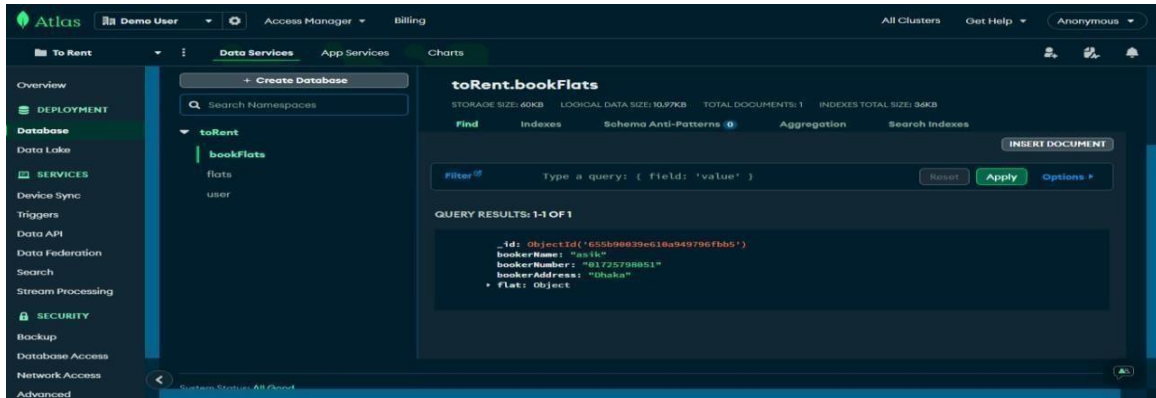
Atlas Demo User Access Manager Billing All Clusters Get Help Anonymous

To Rent Data Services App Services Charts

Overview
DEPLOYMENT
Database
Data Lake
SERVICES
Device Sync
Triggers
Data API
Data Federation
Search
Stream Processing
SECURITY
Backup
Database Access
Network Access
Advanced

+ Create Database
Search Namespaces
toRent
bookFlats
flats
user

toRent.bookFlats
STORAGE SIZE: 60KB LOGICAL DATA SIZE: 10.97KB TOTAL DOCUMENTS: 1 INDEXES TOTAL SIZE: 36KB
Find Indexes Schema Anti-Patterns 0 Aggregation Search Indexes
INSERT DOCUMENT
Filter Type a query: { field: 'value' } Reset Apply Options ▸

QUERY RESULTS: 1-1 OF 1

_id: ObjectId('655b90039e610a949796fbb5')
bookerName: "asik"
bookerNumber: "01725798051"
bookerAddress: "Dhaka"
▸ flat: Object

System Status: All Good